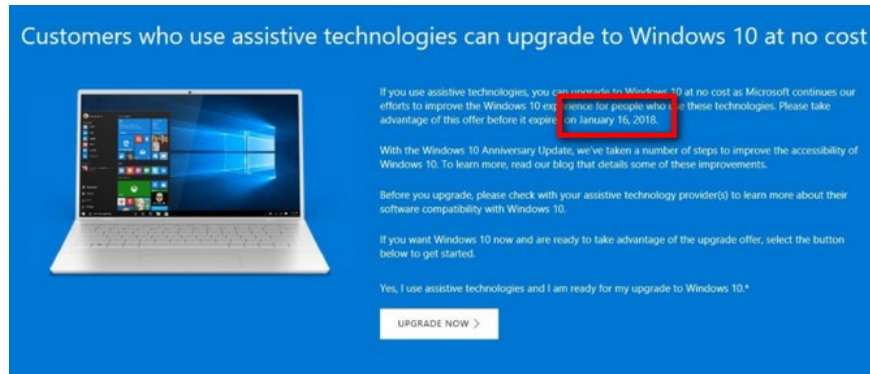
Customers who use assistive technologies can upgrade to Windows 10 at no cost

If you use assistive technologies, you can upgrade to Windows 10 at no cost as Microsoft continues our efforts to improve the Windows 10 experience for people who use these technologies. Please take advantage of this offer before it expires on January 16, 2018.

With the Windows 10 Anniversary Update, we've taken a number of steps to improve the accessibility of Windows 10. To learn more, read our blog that details some of these improvements.

Before you upgrade, please check with your assistive technology provider(s) to learn more about their software compatibility with Windows 10.

If you want Windows 10 now and are ready to take advantage of the upgrade offer, select the button below to get started.

Yes, I use assistive technologies and I am ready for my upgrade to Windows 10.*

UPGRADE NOW ›